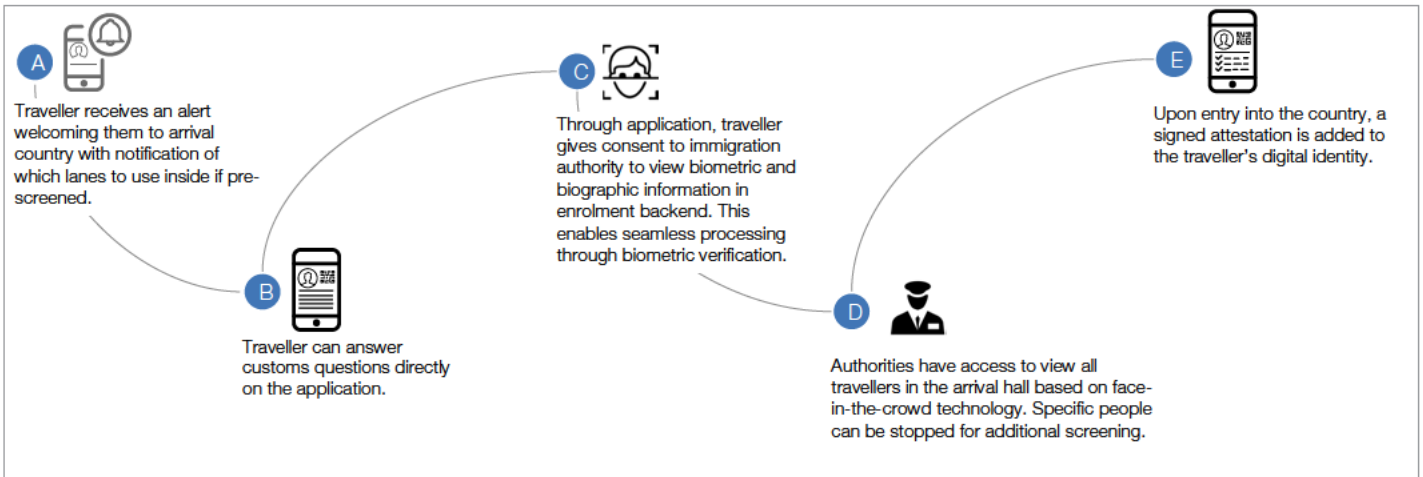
A

Traveller receives an alert welcoming them to arrival country with notification of which lanes to use inside if pre-screened.

B

Traveller can answer customs questions directly on the application.

C

Through application, traveller gives consent to immigration authority to view biometric and biographic information in enrolment backend. This enables seamless processing through biometric verification.

D

Authorities have access to view all travellers in the arrival hall based on face-in-the-crowd technology. Specific people can be stopped for additional screening.

E

Upon entry into the country, a signed attestation is added to the traveller's digital identity.